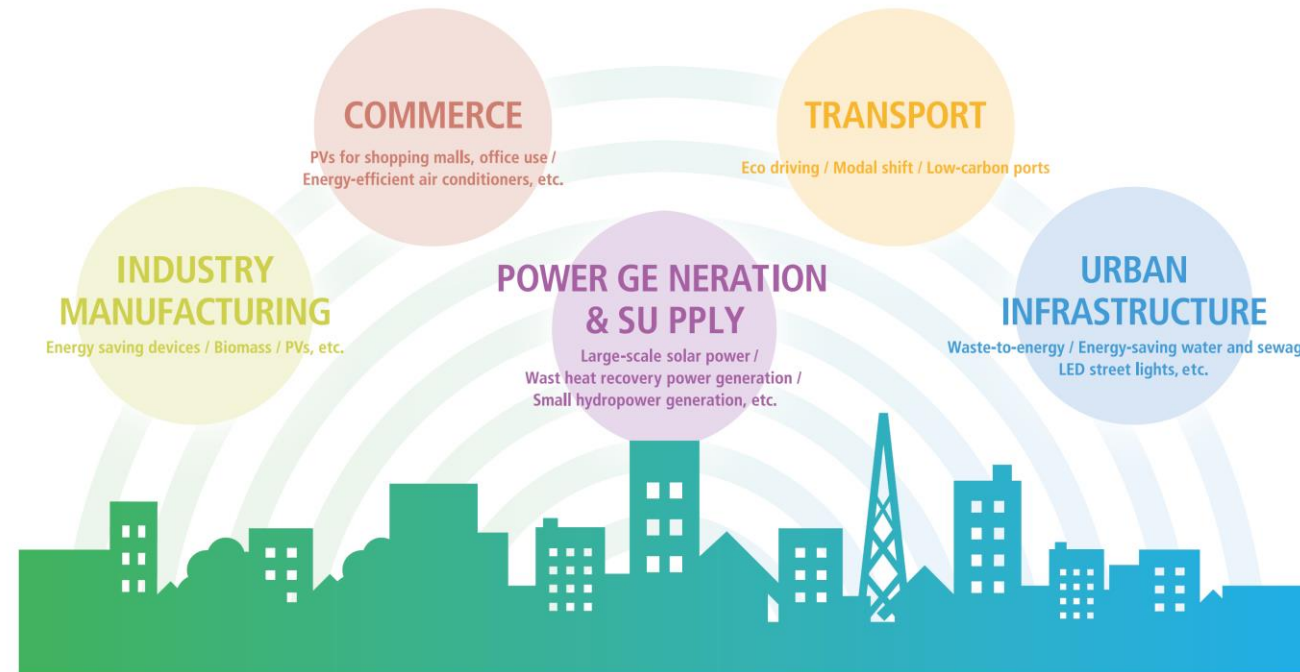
COMMERCE
PVs for shopping malls, office use / Energy-efficient air conditioners, etc.

TRANSPORT
Eco driving / Modal shift / Low-carbon ports

INDUSTRY MANUFACTURING
Energy saving devices / Biomass / PVs, etc.

POWER GE NERATION & SU PPLY
Large-scale solar power / Wast heat recovery power generation / Small hydropower generation, etc.

URBAN INFRASTRUCTURE
Waste-to-energy / Energy-saving water and sewag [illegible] LED street lights, etc.